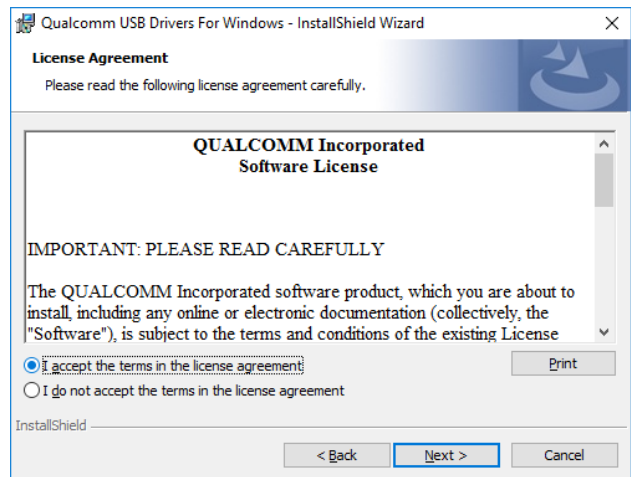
Qualcomm USB Drivers For Windows - InstallShield Wizard

License Agreement

Please read the following license agreement carefully.

QUALCOMM Incorporated
Software License

IMPORTANT: PLEASE READ CAREFULLY

The QUALCOMM Incorporated software product, which you are about to install, including any online or electronic documentation (collectively, the "Software"), is subject to the terms and conditions of the existing License

I accept the terms in the license agreement

I do not accept the terms in the license agreement

Print

InstallShield

< Back

Next >

Cancel